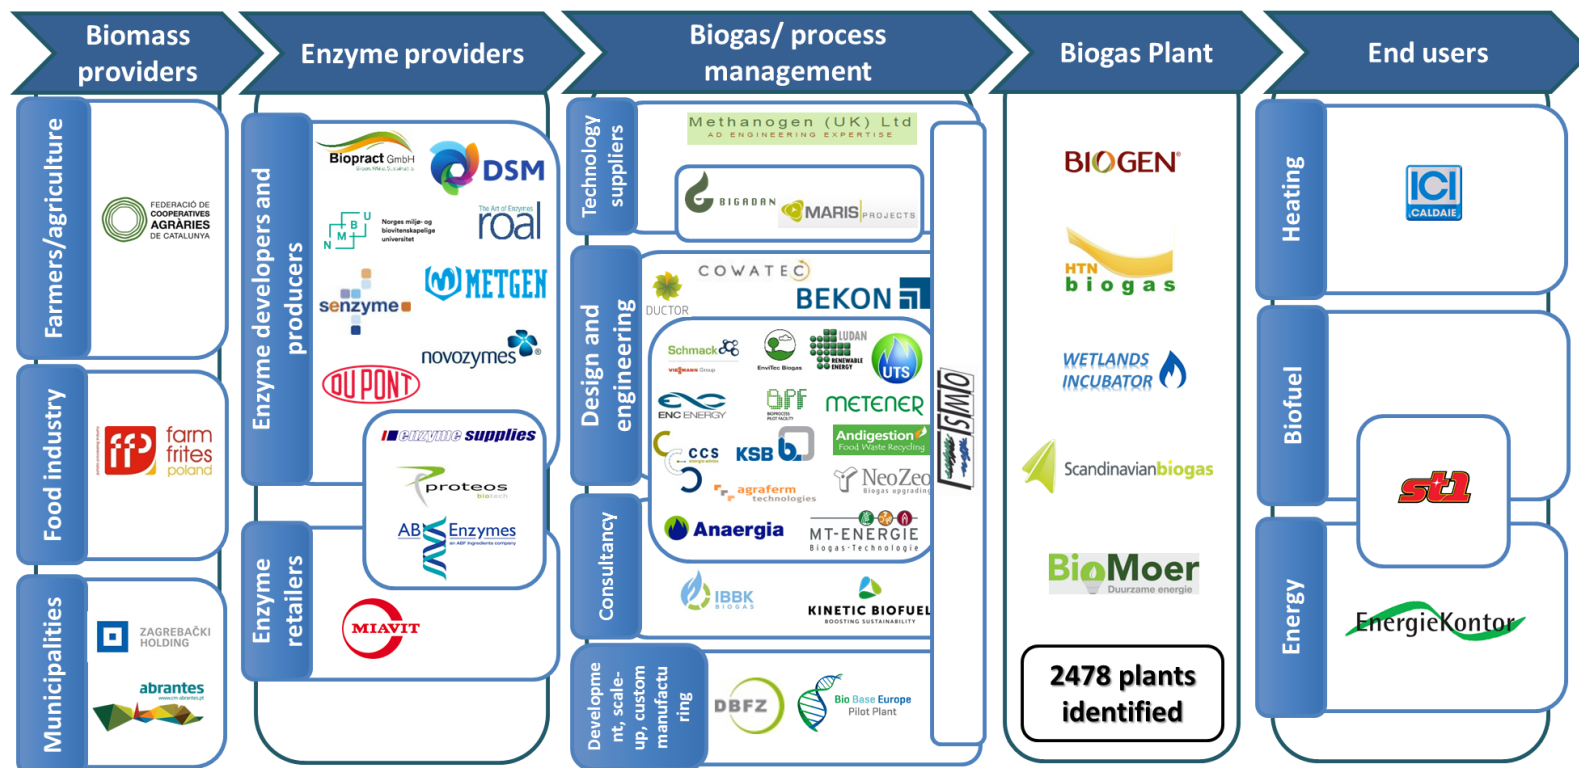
Biomass providers

Enzyme providers

Biogas/ process management

Biogas Plant

End users

Farmers/agriculture

FEDERACIÓ DE COOPERATIVES AGRÀRIES DE CATALUNYA

Food industry

farm frites poland

Municipalities

ZAGREBAČKI HOLDING

abrantes

Enzyme developers and producers

Biopract GmbH

DSM

Norges miljø- og biovitenskapelige universitet

The Art of Enzymes roal

senzyme

METGEN

novozymes

DUPONT

Enzyme retailers

enzyme supplies

proteos biotech

AB Enzymes

MIAVIT

Technology suppliers

Methanogen (UK) Ltd
AD ENGINEERING EXPERTISE

BIGADAN

MARIS PROJECTS

Design and engineering

DUCTOR

COWATEC

BEKON

Schmack

VIESMANN Group

EnviTec Biogas

LUDAN RENEWABLE ENERGY

UTS

ENC ENERGY

BPF

METENER

CCS

KSB

Andigestion Food Waste Recycling

agraferm technologies

NeoZeo Biogas upgrading

Anaergia

MT-ENERGIE Biogas-Technologie

OWS

Consultancy

IBBK BIOGAS

KINETIC BIOFUEL BOOSTING SUSTAINABILITY

Development, scale-up, custom manufacturing

DBFZ

Bio Base Europe Pilot Plant

BIOGEN

HTN biogas

WETLANDS INCUBATOR

Scandinavianbiogas

BioMoer Duurzame energie

2478 plants identified

Heating

ICI CALDAIE

Biofuel

st1

Energy

EnergieKontor